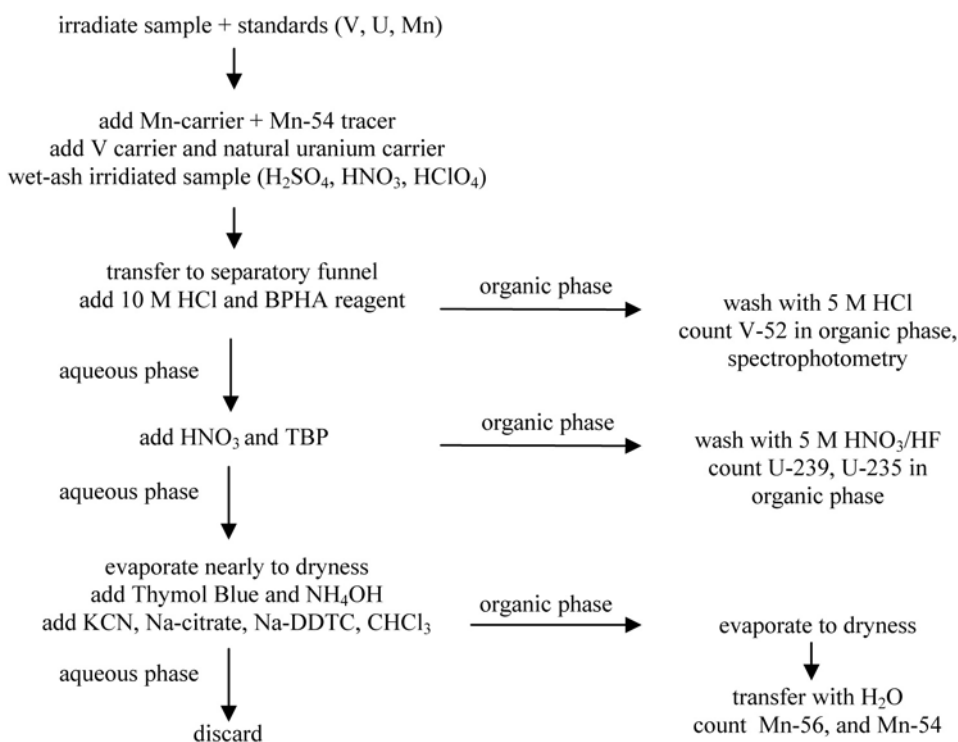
irradiate sample + standards (V, U, Mn)

add Mn-carrier + Mn-54 tracer
add V carrier and natural uranium carrier
wet-ash irridiated sample ($H_2SO_4$, $HNO_3$, $HClO_4$)

transfer to separatory funnel
add 10 M HCl and BPHA reagent

organic phase

wash with 5 M HCl
count V-52 in organic phase,
spectrophotometry

aqueous phase

add $HNO_3$ and TBP

organic phase

wash with 5 M $HNO_3$/HF
count U-239, U-235 in
organic phase

aqueous phase

evaporate nearly to dryness
add Thymol Blue and $NH_4OH$
add KCN, Na-citrate, Na-DDTC, $CHCl_3$

organic phase

evaporate to dryness

transfer with $H_2O$
count Mn-56, and Mn-54

aqueous phase

discard